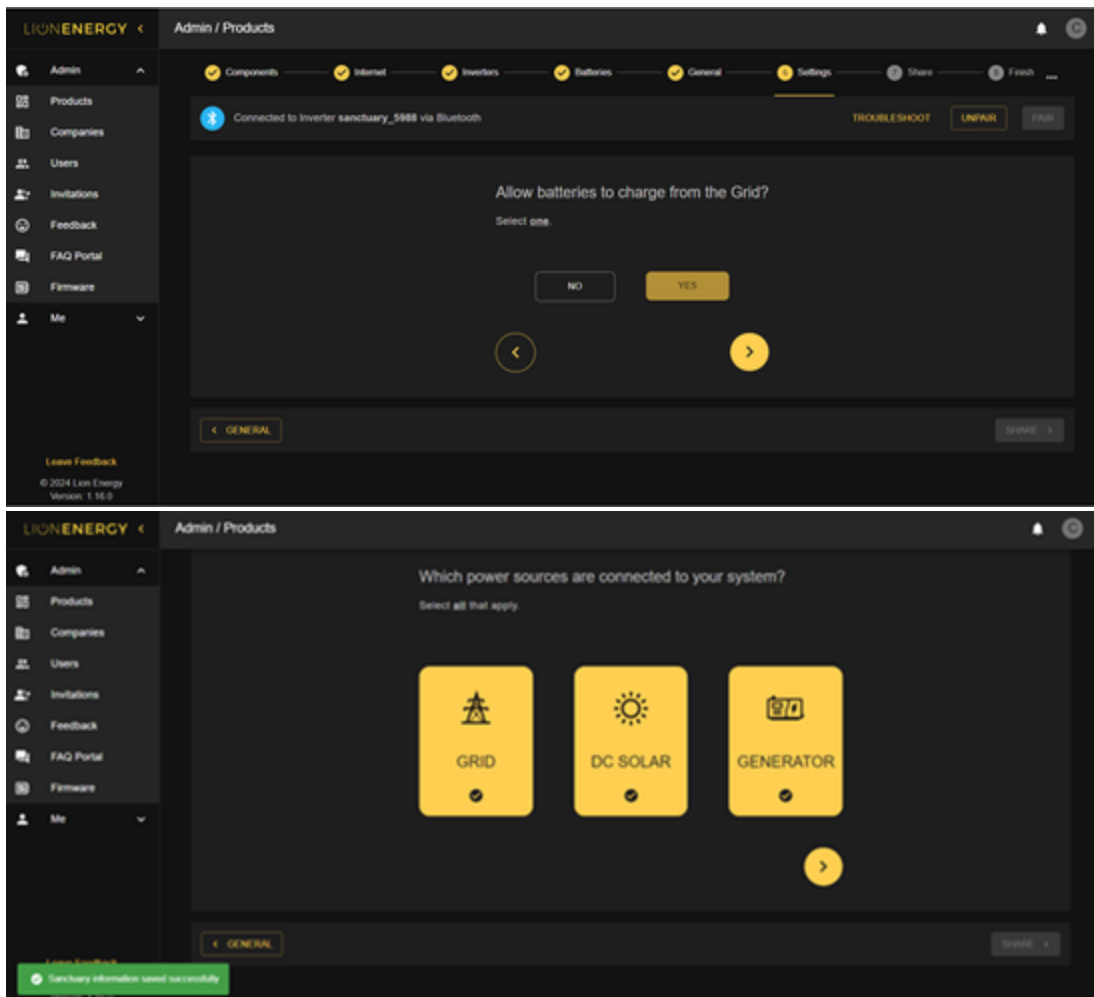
LIONENERGY <

Admin / Products

C

Admin
Products
Companies
Users
Invitations
Feedback
FAQ Portal
Firmware
Me

Components Internet Inverters Batteries General 6 Settings 7 Share 8 Finish ...

Connected to Inverter sanctuary_5988 via Bluetooth

TROUBLESHOOT UNPAIR PAIR

Allow batteries to charge from the Grid?

Select one.

NO YES

< GENERAL

SHARE >

Leave Feedback

© 2024 Lion Energy
Version: 1.16.0

LIONENERGY <

Admin / Products

C

Admin
Products
Companies
Users
Invitations
Feedback
FAQ Portal
Firmware
Me

Which power sources are connected to your system?

Select all that apply.

GRID

DC SOLAR

GENERATOR

< GENERAL

SHARE >

Leave Feedback

Sanctuary information saved successfully